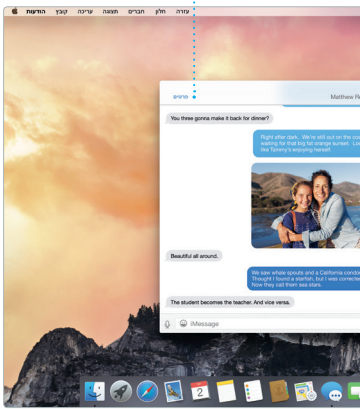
הודעות קובץ עריכה תצוגה חברים חלון עזרה

פרטים

Matthew R

You three gonna make it back for dinner?

Right after dark. We're still out on the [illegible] waiting for that big fat orange sunset. L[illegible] like Tammy's enjoying herself.

Beautiful all around.

We saw whale spouts and a California condo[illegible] Thought I found a starfish, but I was correcte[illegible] Now they call them sea stars.

The student becomes the teacher. And vice versa.

iMessage

2